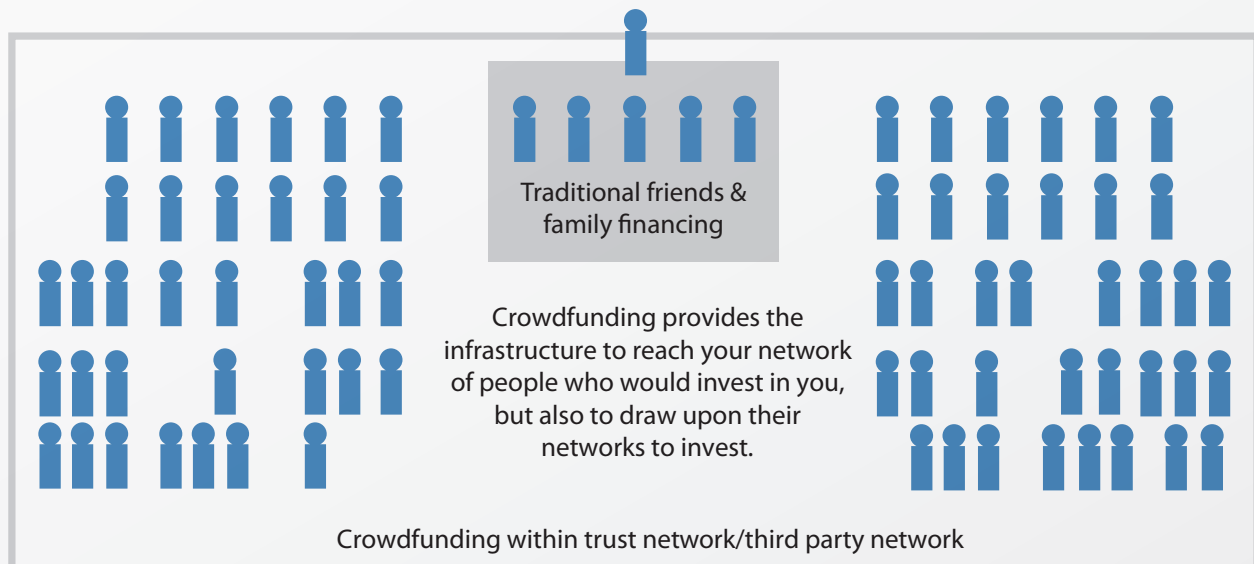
Traditional friends & family financing

Crowdfunding provides the infrastructure to reach your network of people who would invest in you, but also to draw upon their networks to invest.

Crowdfunding within trust network/third party network